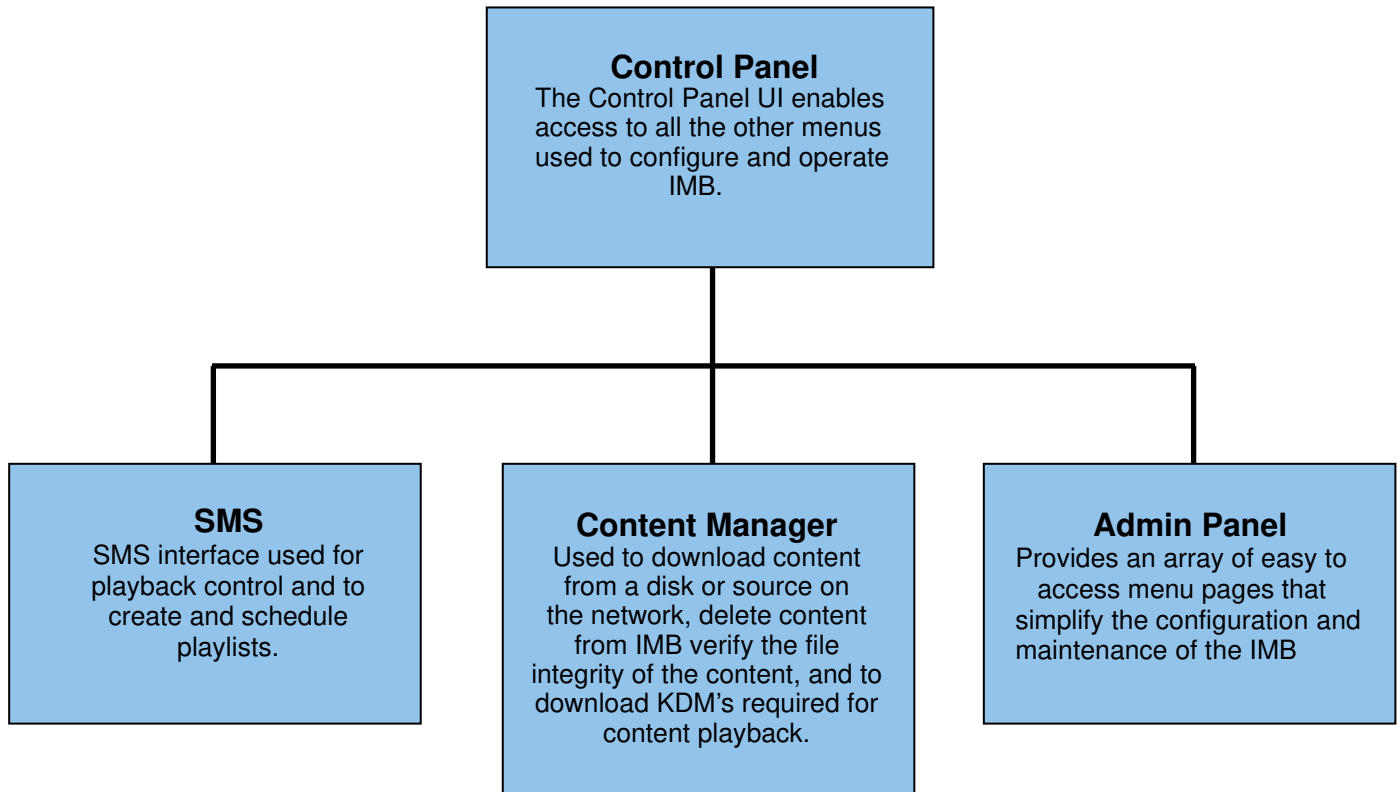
**Control Panel**
The Control Panel UI enables access to all the other menus used to configure and operate IMB.

**SMS**
SMS interface used for playback control and to create and schedule playlists.

**Content Manager**
Used to download content from a disk or source on the network, delete content from IMB verify the file integrity of the content, and to download KDM's required for content playback.

**Admin Panel**
Provides an array of easy to access menu pages that simplify the configuration and maintenance of the IMB